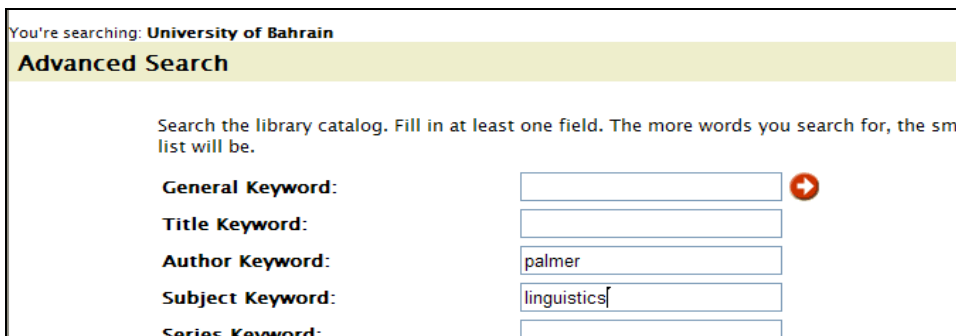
You're searching: University of Bahrain

Advanced Search

Search the library catalog. Fill in at least one field. The more words you search for, the sm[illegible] list will be.

General Keyword:

Title Keyword:

Author Keyword: palmer

Subject Keyword: linguistics

Series Keyword: